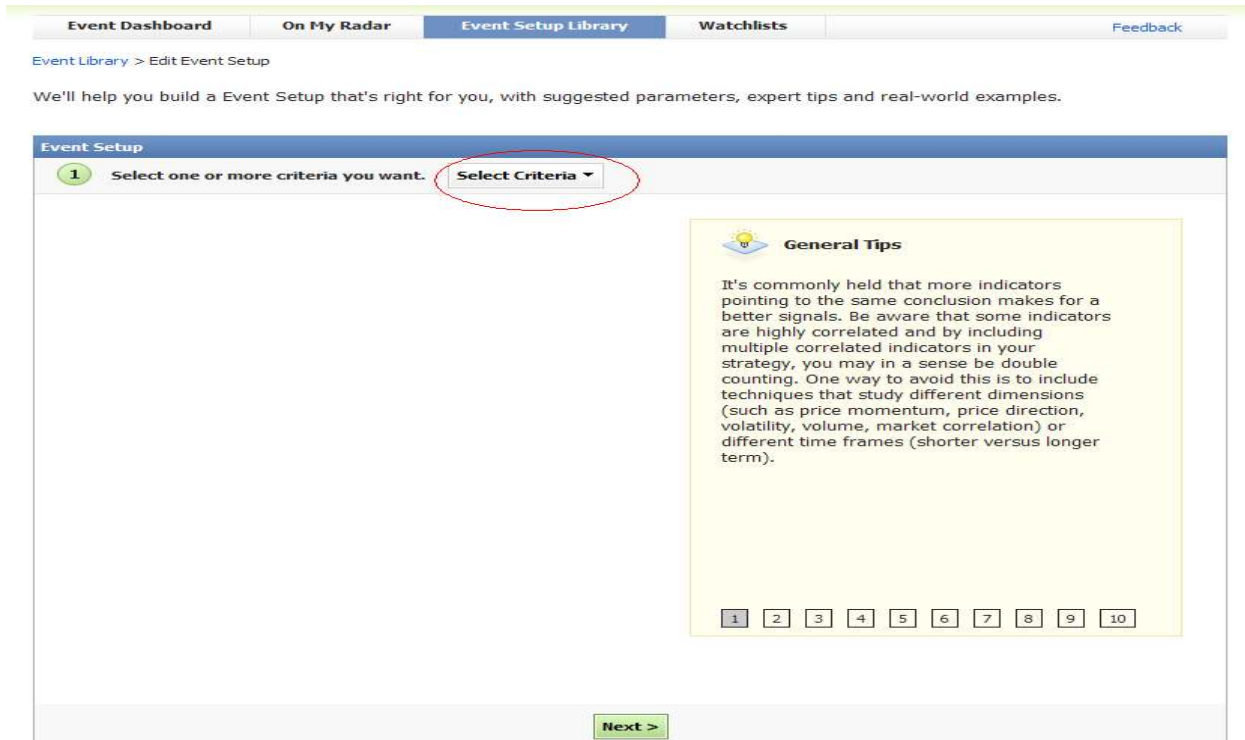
Event Dashboard | On My Radar | Event Setup Library | Watchlists | Feedback

Event Library > Edit Event Setup

We'll help you build a Event Setup that's right for you, with suggested parameters, expert tips and real-world examples.

Event Setup

1 Select one or more criteria you want. Select Criteria ▾

General Tips

It's commonly held that more indicators pointing to the same conclusion makes for a better signals. Be aware that some indicators are highly correlated and by including multiple correlated indicators in your strategy, you may in a sense be double counting. One way to avoid this is to include techniques that study different dimensions (such as price momentum, price direction, volatility, volume, market correlation) or different time frames (shorter versus longer term).

1 2 3 4 5 6 7 8 9 10

Next >